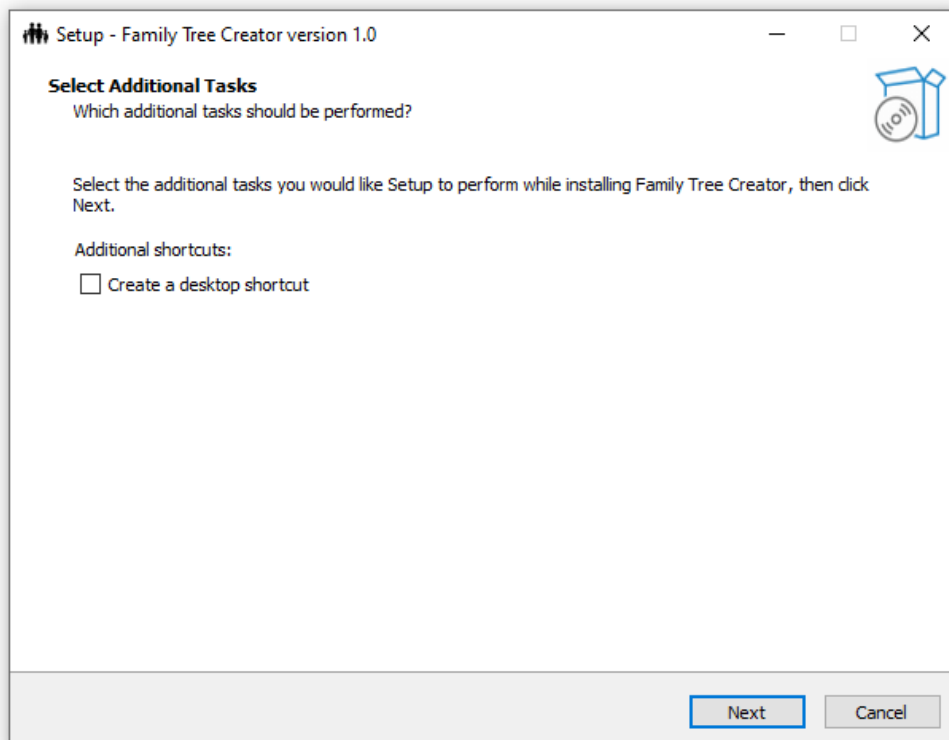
Setup - Family Tree Creator version 1.0

Select Additional Tasks
Which additional tasks should be performed?

Select the additional tasks you would like Setup to perform while installing Family Tree Creator, then click Next.

Additional shortcuts:
Create a desktop shortcut

Next
Cancel